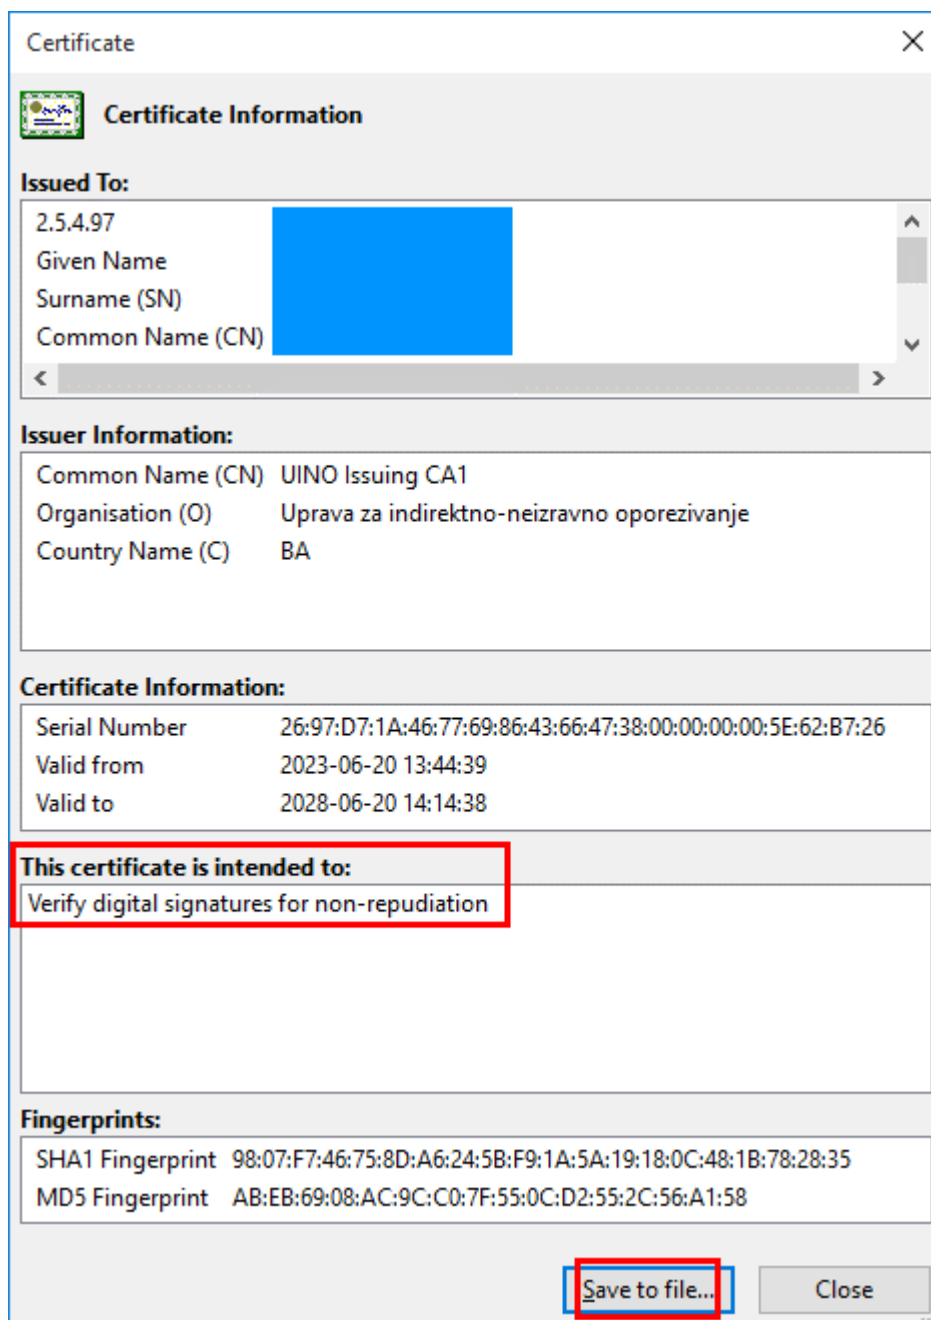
Certificate

Certificate Information

Issued To:

2.5.4.97
Given Name
Surname (SN)
Common Name (CN)

Issuer Information:

| Common Name (CN) | UINO Issuing CA1 |
|---|---|
| Organisation (O) | Uprava za indirektno-neizravno oporezivanje |
| Country Name (C) | BA |

Certificate Information:

| Serial Number | 26:97:D7:1A:46:77:69:86:43:66:47:38:00:00:00:00:5E:62:B7:26 |
|---|---|
| Valid from | 2023-06-20 13:44:39 |
| Valid to | 2028-06-20 14:14:38 |

This certificate is intended to:

Verify digital signatures for non-repudiation

Fingerprints:

| SHA1 Fingerprint | 98:07:F7:46:75:8D:A6:24:5B:F9:1A:5A:19:18:0C:48:1B:78:28:35 |
|---|---|
| MD5 Fingerprint | AB:EB:69:08:AC:9C:C0:7F:55:0C:D2:55:2C:56:A1:58 |

Save to file...
Close